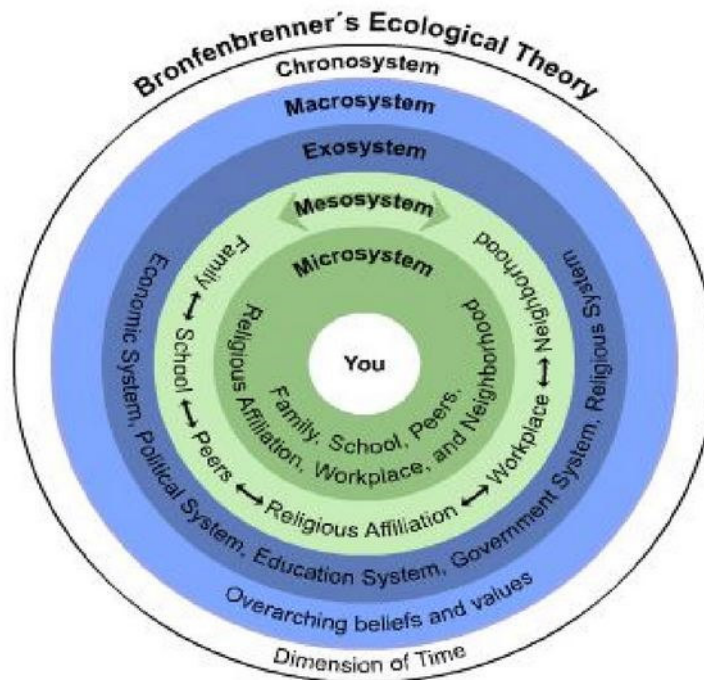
Bronfenbrenner's Ecological Theory

Chronosystem

Macrosystem

Exosystem

Mesosystem

Microsystem

You

Family, School, Peers, Religious Affiliation, Workplace, and Neighborhood

Family ⟷ School ⟷ Peers ⟷ Religious Affiliation ⟷ Workplace ⟷ Neighborhood

Economic System, Political System, Education System, Government System, Religious System

Overarching beliefs and values

Dimension of Time